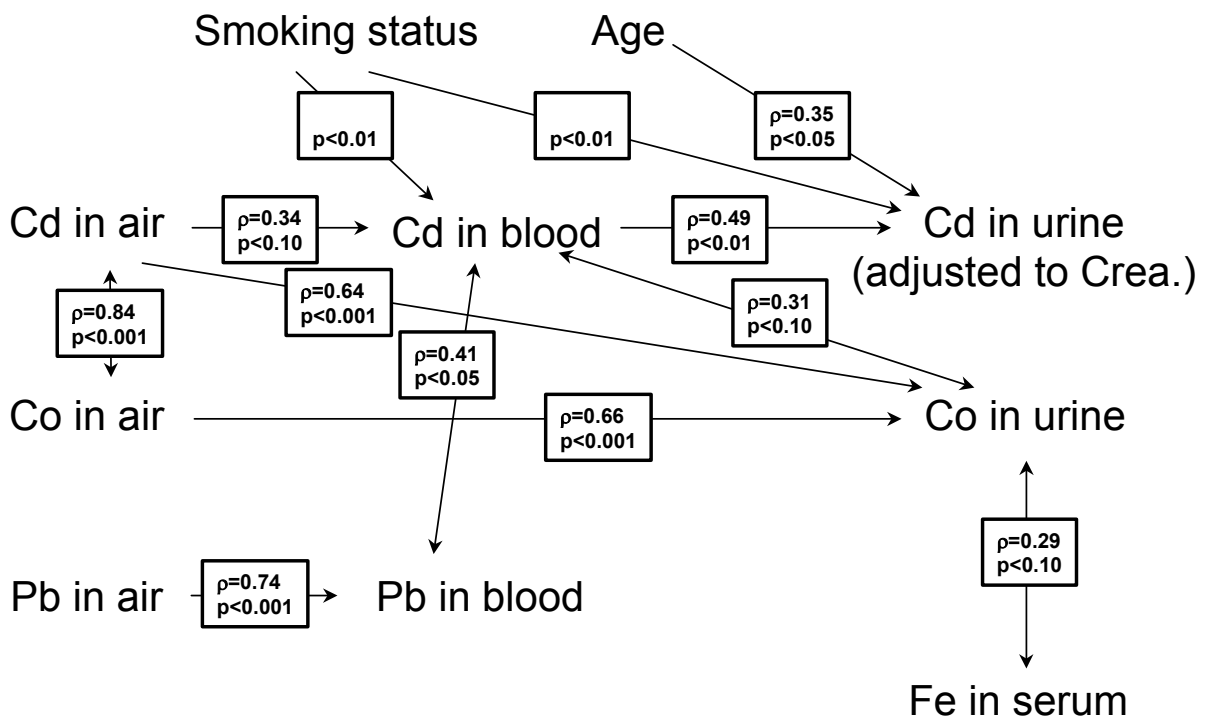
Smoking status

Age

p<0.01

p<0.01

$\rho$=0.35
p<0.05

Cd in air

$\rho$=0.34
p<0.10

Cd in blood

$\rho$=0.49
p<0.01

Cd in urine
(adjusted to Crea.)

$\rho$=0.84
p<0.001

$\rho$=0.64
p<0.001

$\rho$=0.31
p<0.10

$\rho$=0.41
p<0.05

Co in air

$\rho$=0.66
p<0.001

Co in urine

$\rho$=0.29
p<0.10

Pb in air

$\rho$=0.74
p<0.001

Pb in blood

Fe in serum